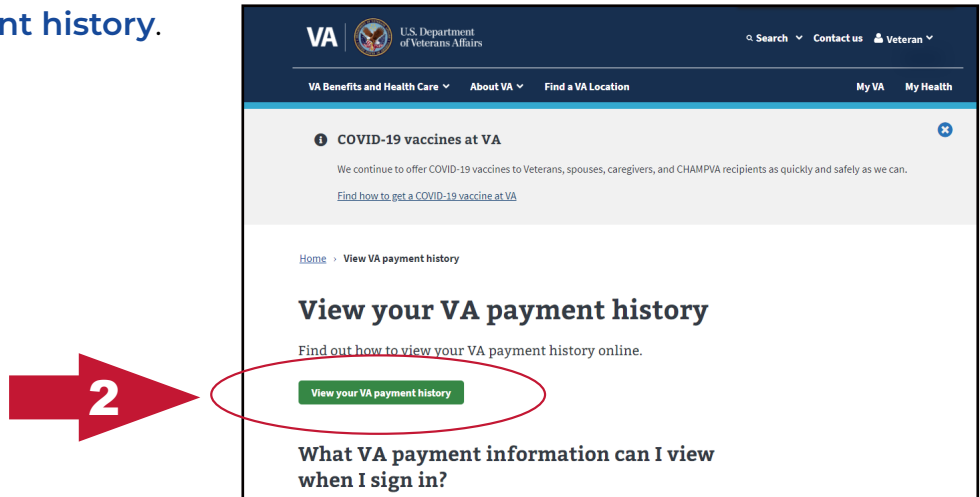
nt history.

2

VA U.S. Department of Veterans Affairs

Search Contact us Veteran

VA Benefits and Health Care About VA Find a VA Location My VA My Health

COVID-19 vaccines at VA

We continue to offer COVID-19 vaccines to Veterans, spouses, caregivers, and CHAMPVA recipients as quickly and safely as we can.

Find how to get a COVID-19 vaccine at VA

Home › View VA payment history

View your VA payment history

Find out how to view your VA payment history online.

View your VA payment history

What VA payment information can I view when I sign in?